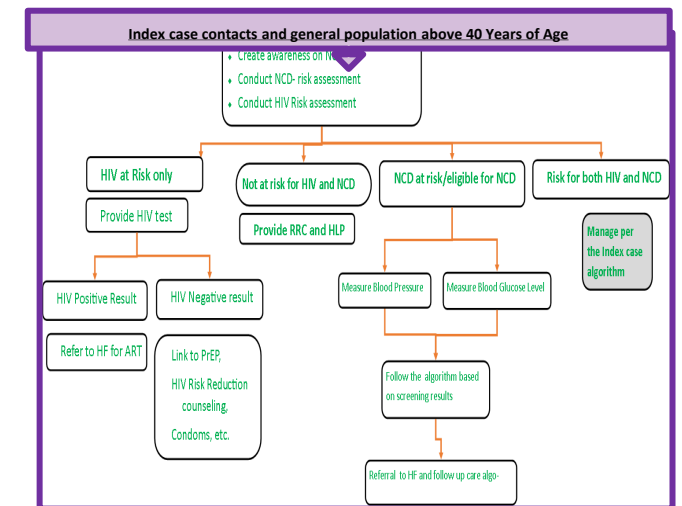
Index case contacts and general population above 40 Years of Age

- Create awareness on N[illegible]
- Conduct NCD- risk assessment
- Conduct HIV Risk assessment

HIV at Risk only

Provide HIV test

HIV Positive Result

Refer to HF for ART

HIV Negative result

Link to PrEP,
HIV Risk Reduction counseling,
Condoms, etc.

Not at risk for HIV and NCD

Provide RRC and HLP

NCD at risk/eligible for NCD

Measure Blood Pressure

Measure Blood Glucose Level

Follow the algorithm based on screening results

Referral to HF and follow up care algo-

Risk for both HIV and NCD

Manage per the Index case algorithm